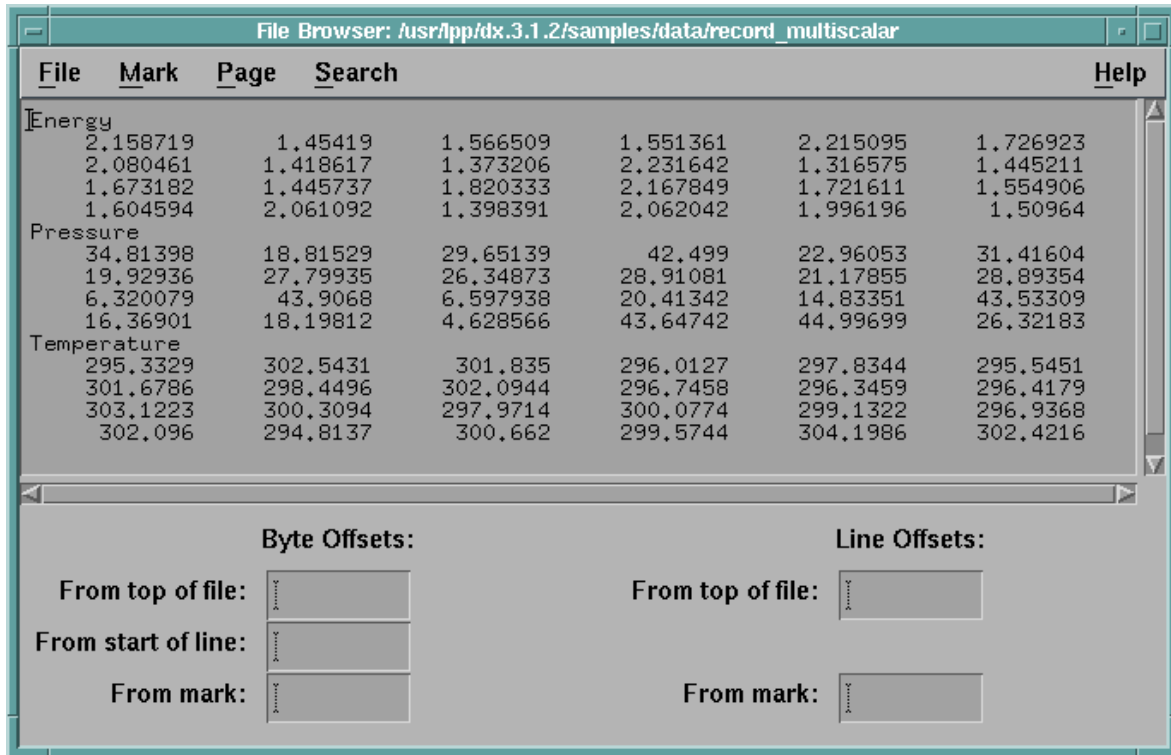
File Browser: /usr/lpp/dx.3.1.2/samples/data/record_multiscalar

File Mark Page Search Help

Energy
2.158719 1.45419 1.566509 1.551361 2.215095 1.726923
2.080461 1.418617 1.373206 2.231642 1.316575 1.445211
1.673182 1.445737 1.820333 2.167849 1.721611 1.554906
1.604594 2.061092 1.398391 2.062042 1.996196 1.50964
Pressure
34.81398 18.81529 29.65139 42.499 22.96053 31.41604
19.92936 27.79935 26.34873 28.91081 21.17855 28.89354
6.320079 43.9068 6.597938 20.41342 14.83351 43.53309
16.36901 18.19812 4.628566 43.64742 44.99699 26.32183
Temperature
295.3329 302.5431 301.835 296.0127 297.8344 295.5451
301.6786 298.4496 302.0944 296.7458 296.3459 296.4179
303.1223 300.3094 297.9714 300.0774 299.1322 296.9368
302.096 294.8137 300.662 299.5744 304.1986 302.4216

Byte Offsets:
From top of file:
From start of line:
From mark:

Line Offsets:
From top of file:
From mark: